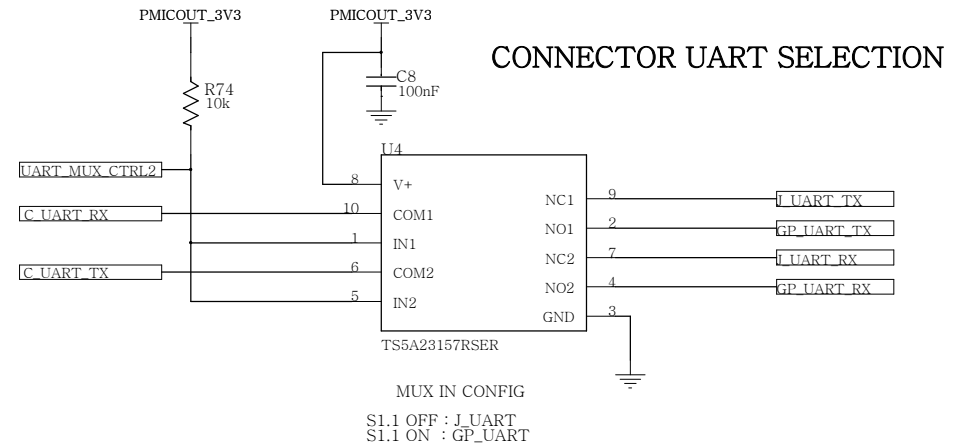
PMICOUT_3V3

PMICOUT_3V3

CONNECTOR UART SELECTION

R74
10k

C8
100nF

U4

UART_MUX_CTRL2

C_UART_RX

C_UART_TX

8 V+
10 COM1
1 IN1
6 COM2
5 IN2

NC1 9
NO1 2
NC2 7
NO2 4
GND 3

J_UART_TX
GP_UART_TX
J_UART_RX
GP_UART_RX

TS5A23157RSER

MUX IN CONFIG

S1.1 OFF : J_UART
S1.1 ON : GP_UART